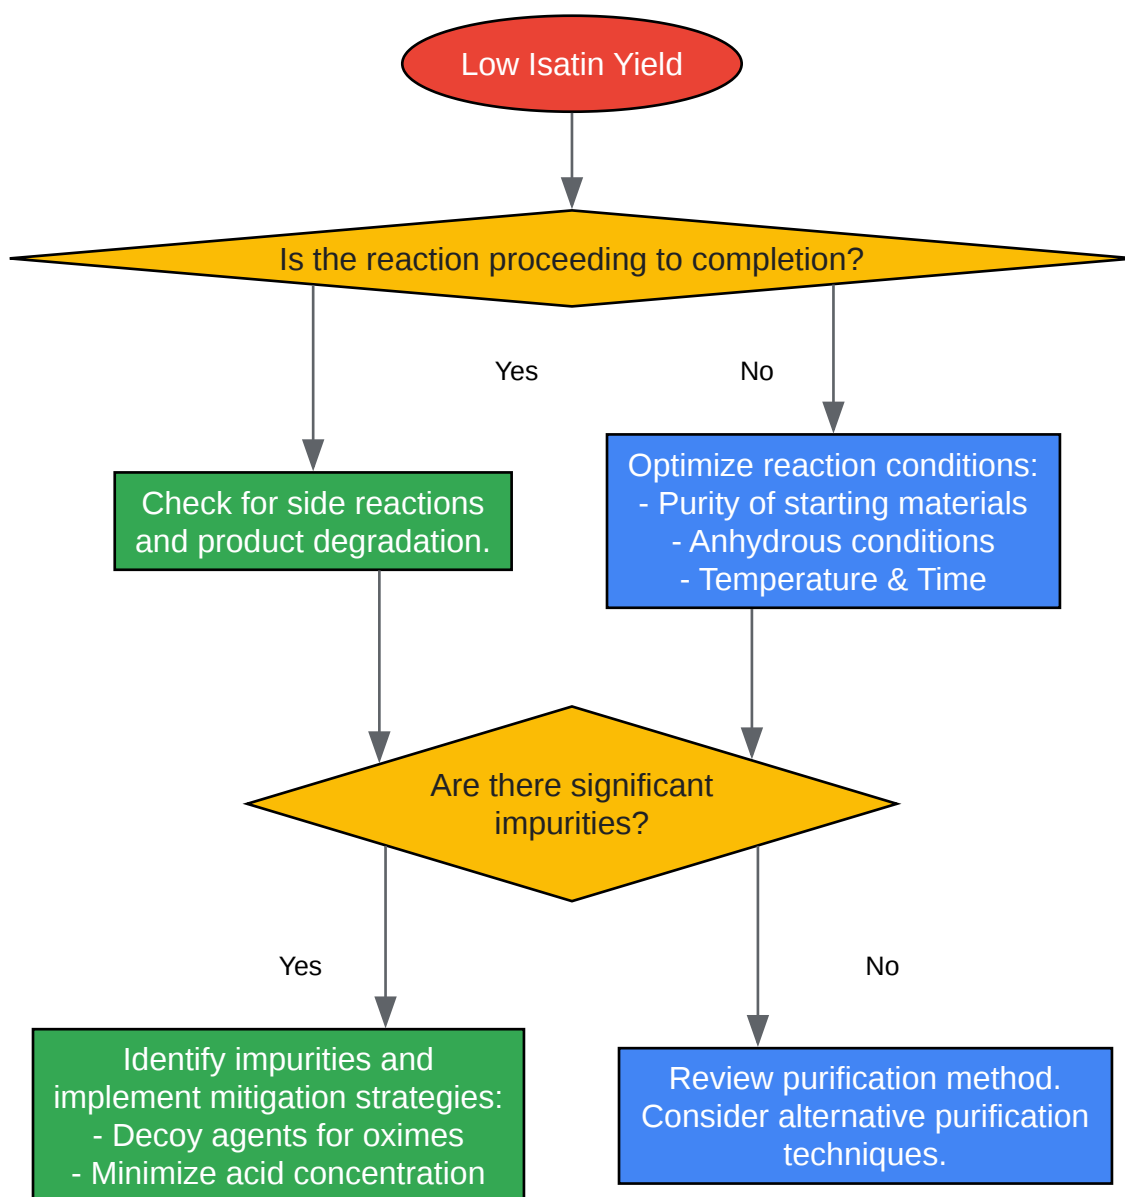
Low Isatin Yield

Is the reaction proceeding to completion?

Yes

No

Check for side reactions and product degradation.

Optimize reaction conditions:
- Purity of starting materials
- Anhydrous conditions
- Temperature & Time

Are there significant impurities?

Yes

No

Identify impurities and implement mitigation strategies:
- Decoy agents for oximes
- Minimize acid concentration

Review purification method. Consider alternative purification techniques.